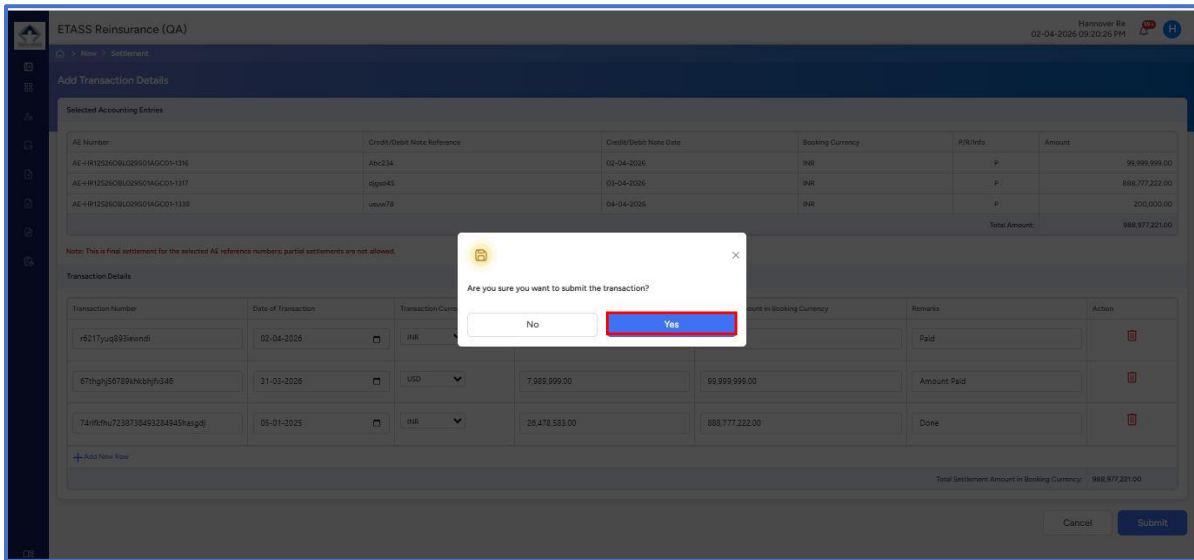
ETASS Reinsurance (QA)

Hannover Re
02-04-2026 09:20:26 PM

H

> New > Settlement

Add Transaction Details

Selected Accounting Entries

| AE Number | Credit/Debit Note Reference | Credit/Debit Note Date | Booking Currency | P/R/Info | Amount |
|---|---|---|---|---|---|
| AE-HR12526OBL029501AGC01-1316 | Abc234 | 02-04-2026 | INR | P | 99,999,999.00 |
| AE-HR12526OBL029501AGC01-1317 | djgsd45 | 03-04-2026 | INR | P | 888,777,222.00 |
| AE-HR12526OBL029501AGC01-1330 | uevw78 | 04-04-2026 | INR | P | 200,000.00 |
| | | | | Total Amount: | 988,977,221.00 |

Note: This is final settlement for the selected AE reference numbers; partial settlements are not allowed.

Transaction Details

| Transaction Number | Date of Transaction | Transaction Curre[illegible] | | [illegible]ount in Booking Currency | Remarks | Action |
|---|---|---|---|---|---|---|
| r6217yuq893iewndi | 02-04-2026 | INR | | | Paid | |
| 67thghj56789khkbhjfs346 | 31-03-2026 | USD | 7,989,999.00 | 99,999,999.00 | Amount Paid | |
| 74rtfrfhu7238738493284945hasgdj | 05-01-2025 | INR | 28,478,583.00 | 888,777,222.00 | Done | |

+ Add New Row

Total Settlement Amount in Booking Currency: 988,977,221.00

Are you sure you want to submit the transaction?

No

Yes

Cancel

Submit